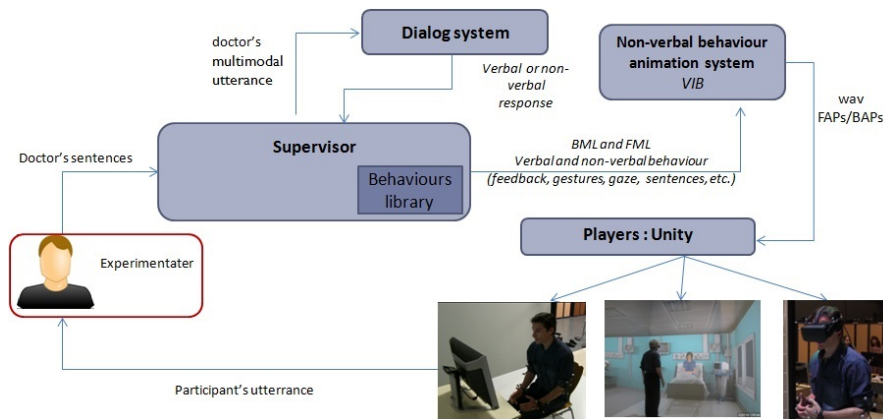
Dialog system

doctor's multimodal utterance

Verbal or non-verbal response

Non-verbal behaviour animation system
VIB

wav
FAPs/BAPs

Doctor's sentences

Supervisor

Behaviours library

BML and FML
Verbal and non-verbal behaviour
(feedback, gestures, gaze, sentences, etc.)

Players : Unity

Experimentater

Participant's utterance